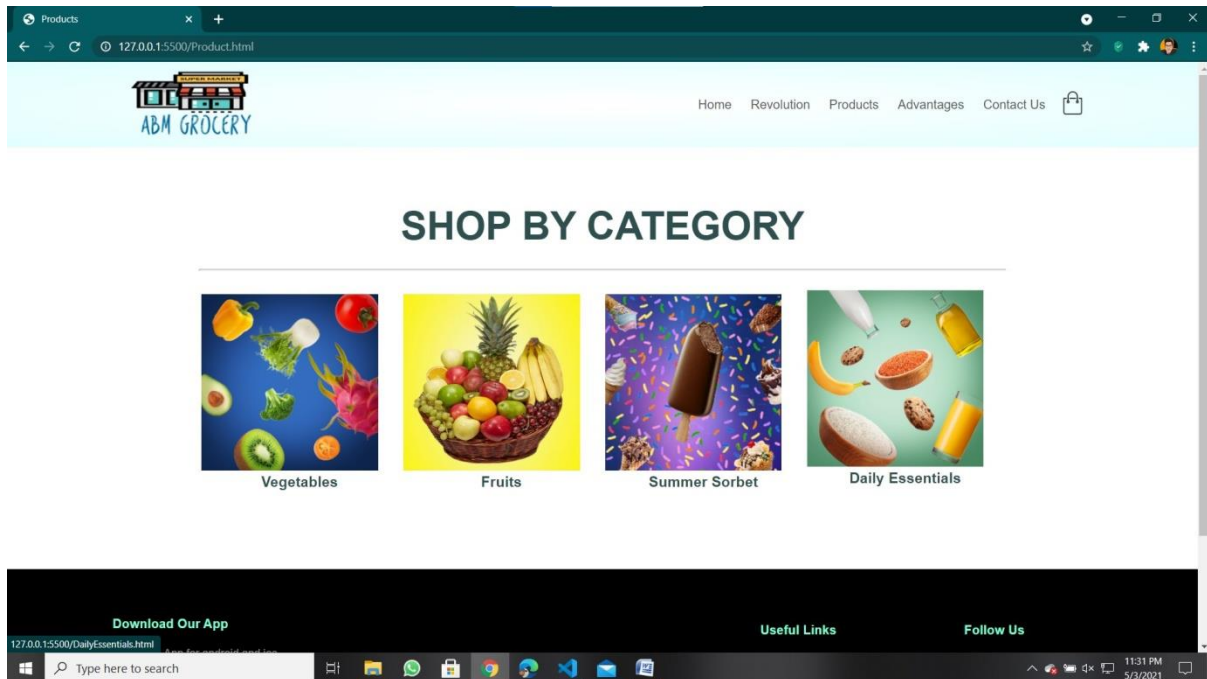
Products
127.0.0.1:5500/Product.html

SUPER MARKET
ABM GROCERY

Home Revolution Products Advantages Contact Us

SHOP BY CATEGORY

Vegetables
Fruits
Summer Sorbet
Daily Essentials

Download Our App
127.0.0.1:5500/DailyEssentials.html
App for android and ios
Useful Links
Follow Us

Type here to search
11:31 PM
5/3/2021